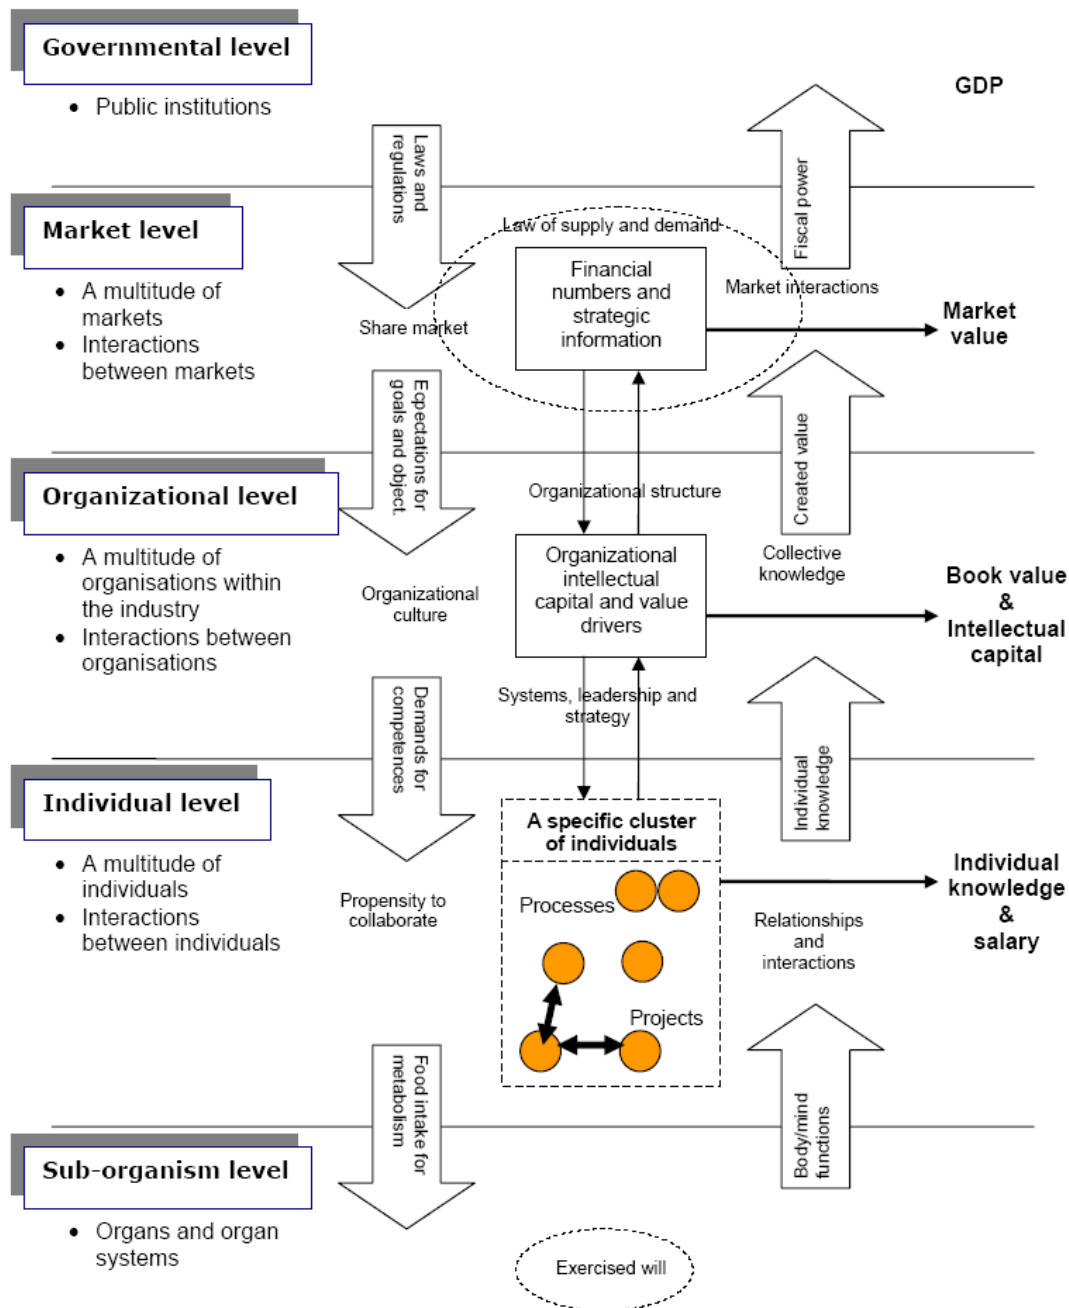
Governmental level

- Public institutions

GDP

Laws and regulations

Fiscal power

Law of supply and demand

Market level

- A multitude of markets
- Interactions between markets

Financial numbers and strategic information

Market interactions

Share market

Market value

Expectations for goals and object.

Created value

Organizational structure

Organizational level

- A multitude of organisations within the industry
- Interactions between organisations

Organizational culture

Organizational intellectual capital and value drivers

Collective knowledge

Book value & Intellectual capital

Systems, leadership and strategy

Demands for competences

Individual knowledge

Individual level

- A multitude of individuals
- Interactions between individuals

A specific cluster of individuals

Processes

Propensity to collaborate

Relationships and interactions

Individual knowledge & salary

Projects

Food intake for metabolism

Body/mind functions

Sub-organism level

- Organs and organ systems

Exercised will